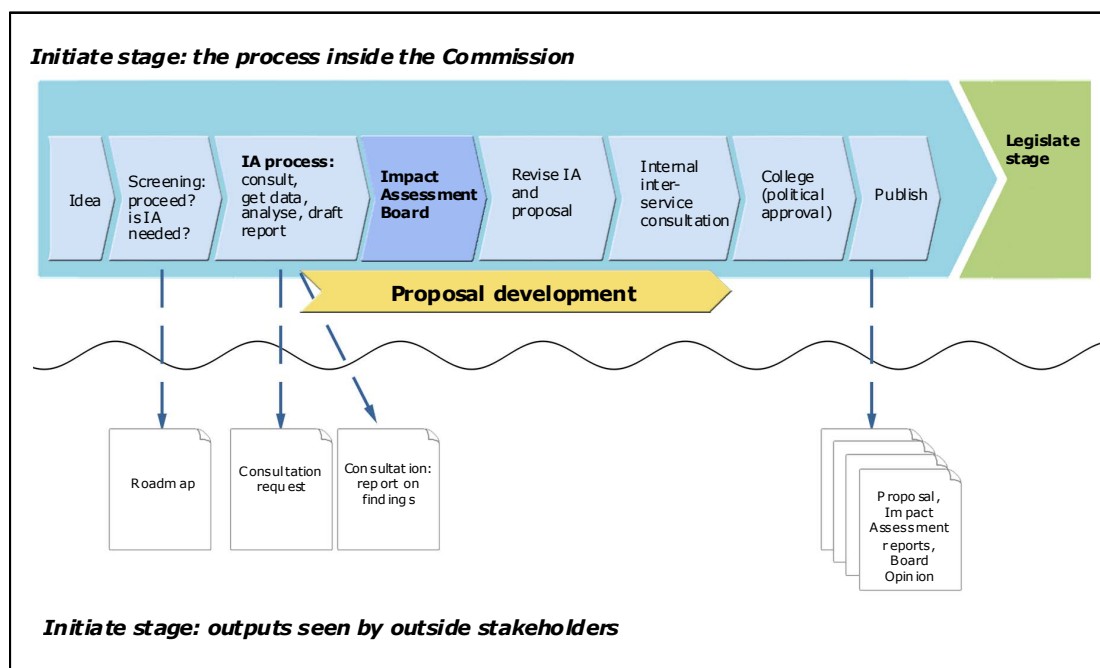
Initiate stage: the process inside the Commission

Idea

Screening: proceed? is IA needed?

IA process: consult, get data, analyse, draft report

Impact Assessment Board

Revise IA and proposal

Internal inter-service consultation

College (political approval)

Publish

Legislate stage

Proposal development

Roadmap

Consultation request

Consultation: report on findings

Proposal, Impact Assessment reports, Board Opinion

Initiate stage: outputs seen by outside stakeholders